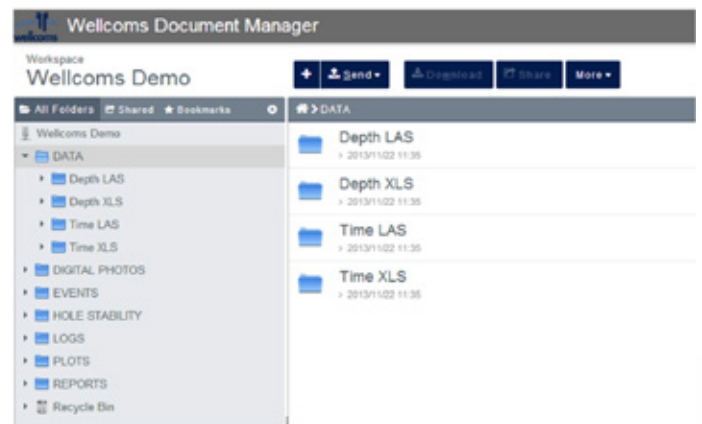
wellcoms Wellcoms Document Manager

Workspace
Wellcoms Demo

+ Send ▾ Download Share More ▾

All Folders Shared Bookmarks

Wellcoms Demo
DATA
Depth LAS
Depth XLS
Time LAS
Time XLS
DIGITAL PHOTOS
EVENTS
HOLE STABILITY
LOGS
PLOTS
REPORTS
Recycle Bin

> DATA

Depth LAS
> 2013/11/22 11:35

Depth XLS
> 2013/11/22 11:35

Time LAS
> 2013/11/22 11:35

Time XLS
> 2013/11/22 11:35